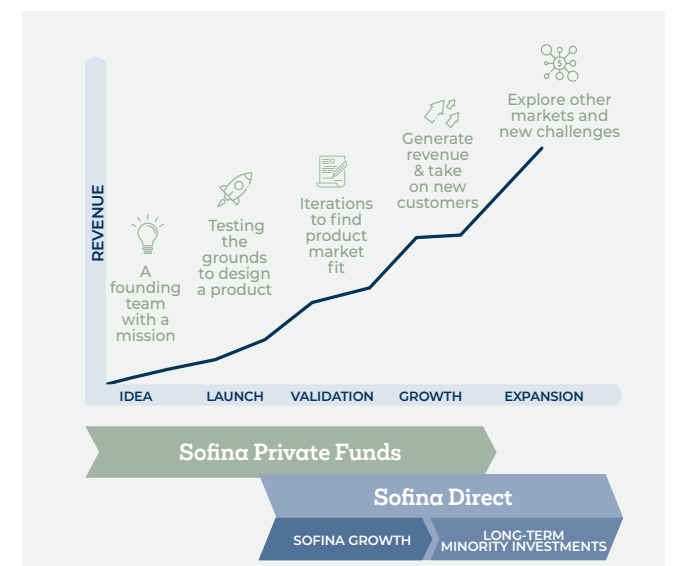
REVENUE

A founding team with a mission

Testing the grounds to design a product

Iterations to find product market fit

Generate revenue & take on new customers

Explore other markets and new challenges

IDEA

LAUNCH

VALIDATION

GROWTH

EXPANSION

Sofina Private Funds

Sofina Direct

SOFINA GROWTH

LONG-TERM MINORITY INVESTMENTS